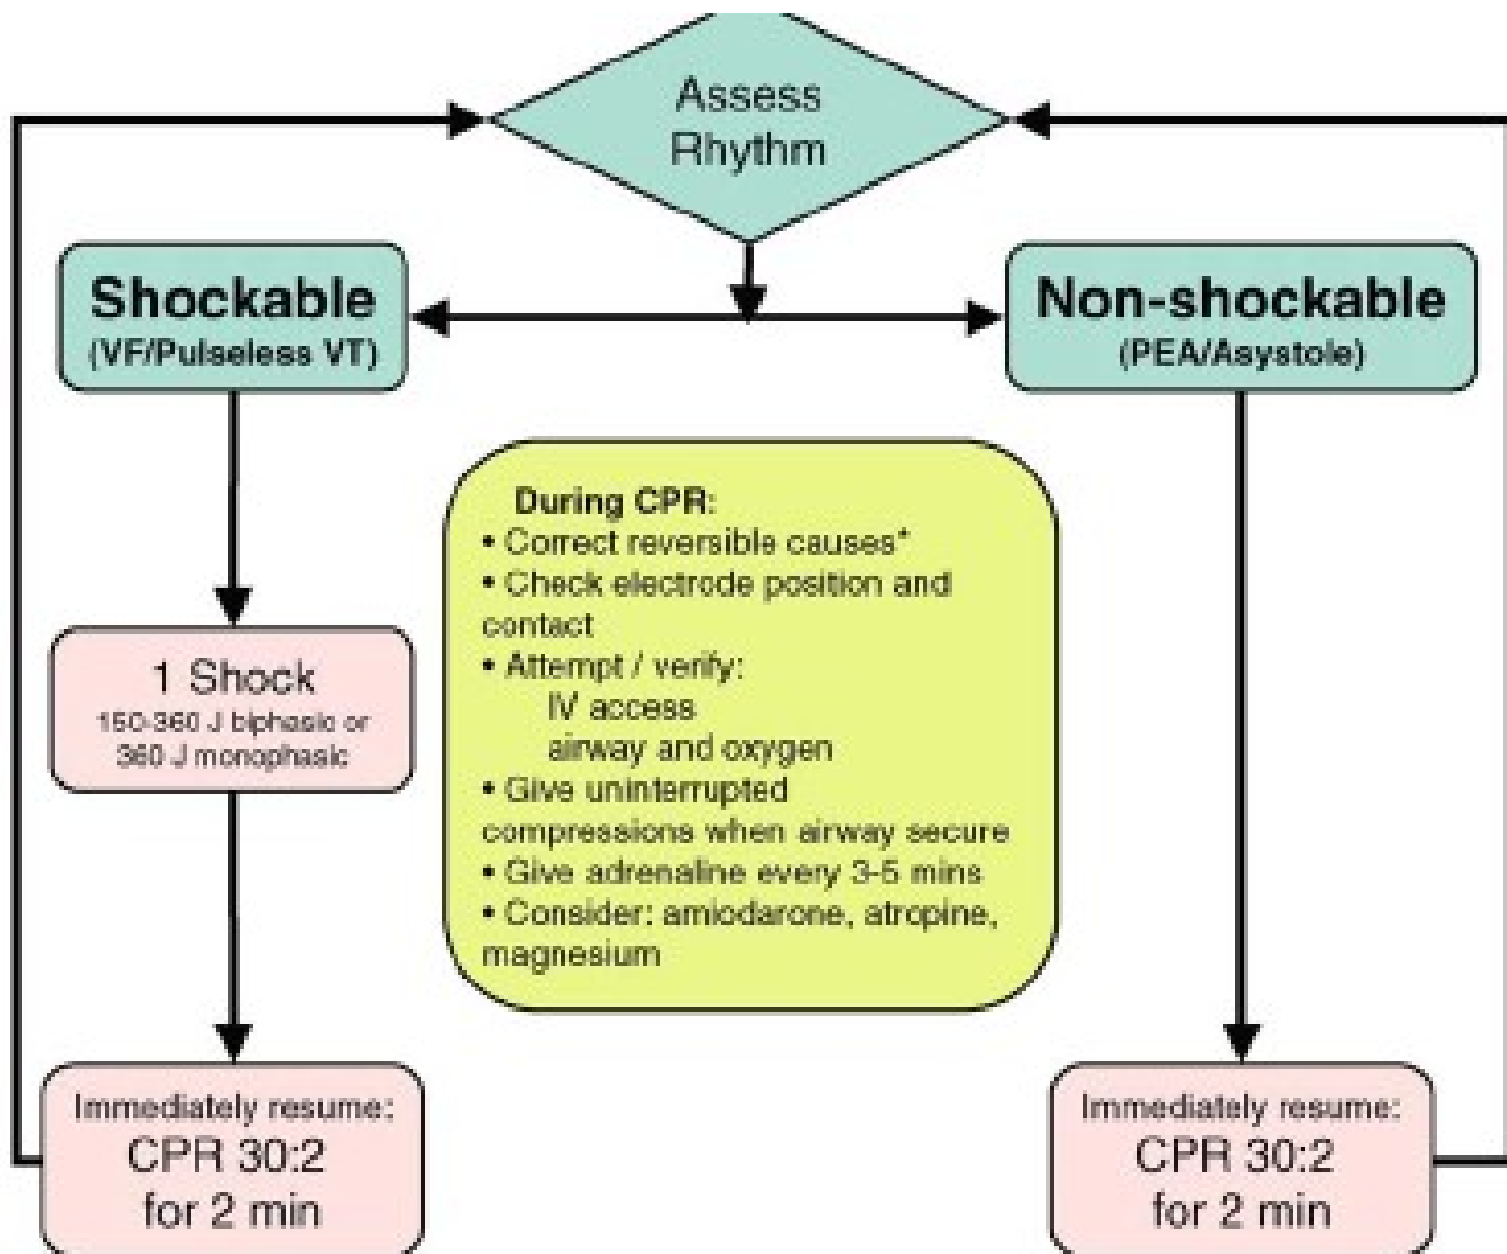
Assess Rhythm

Shockable
(VF/Pulseless VT)

Non-shockable
(PEA/Asystole)

During CPR:
• Correct reversible causes*
• Check electrode position and contact
• Attempt / verify:
IV access
airway and oxygen
• Give uninterrupted compressions when airway secure
• Give adrenaline every 3-5 mins
• Consider: amiodarone, atropine, magnesium

1 Shock
150-360 J biphasic or
360 J monophasic

Immediately resume:
CPR 30:2
for 2 min

Immediately resume:
CPR 30:2
for 2 min